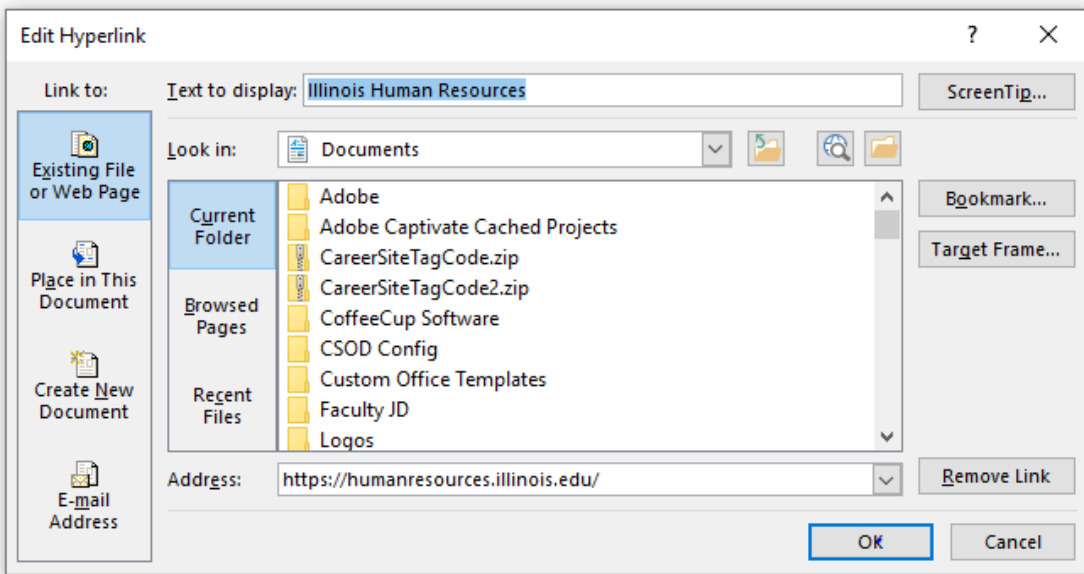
Edit Hyperlink

?

X

Link to:

Existing File or Web Page

Place in This Document

Create New Document

E-mail Address

Text to display: Illinois Human Resources

ScreenTip...

Look in: Documents

Current Folder

Browsed Pages

Recent Files

Adobe
Adobe Captivate Cached Projects
CareerSiteTagCode.zip
CareerSiteTagCode2.zip
CoffeeCup Software
CSOD Config
Custom Office Templates
Faculty JD
Logos

Bookmark...

Target Frame...

Address: https://humanresources.illinois.edu/

Remove Link

OK

Cancel